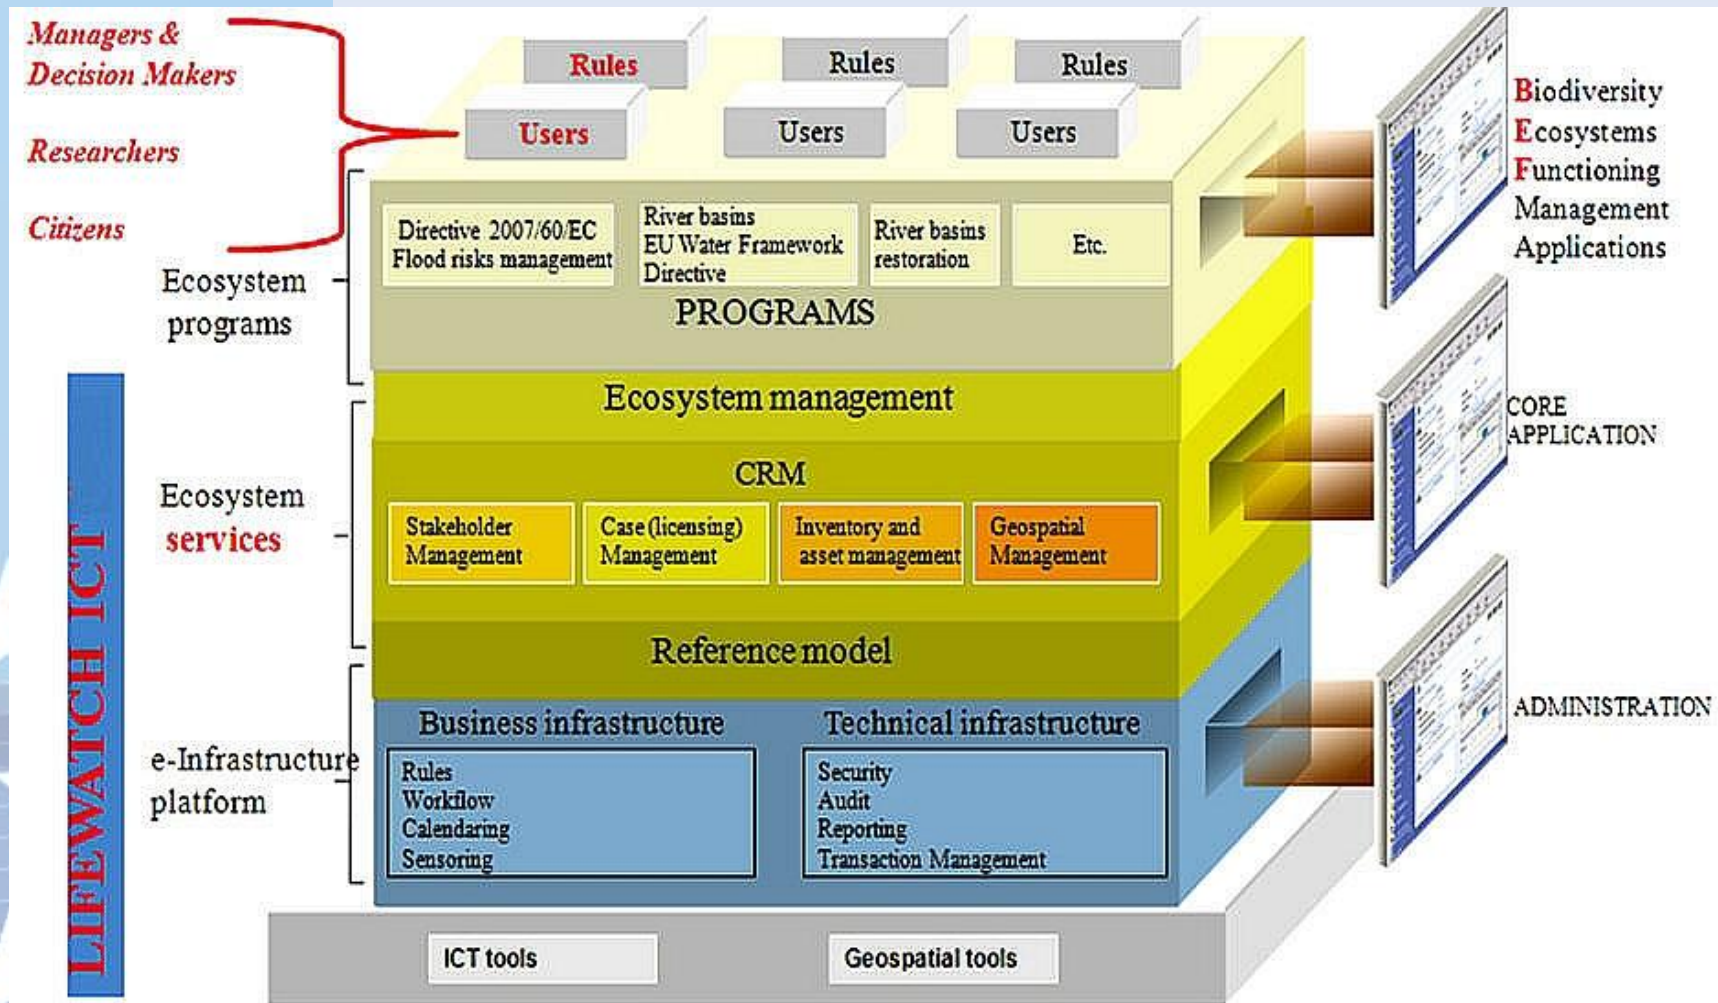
Managers & Decision Makers

Researchers

Citizens

Rules

Rules

Rules

Users

Users

Users

Ecosystem programs

Directive 2007/60/EC Flood risks management

River basins EU Water Framework Directive

River basins restoration

Etc.

PROGRAMS

Ecosystem management

Ecosystem services

CRM

Stakeholder Management

Case (licensing) Management

Inventory and asset management

Geospatial Management

Reference model

e-Infrastructure platform

Business infrastructure

Rules
Workflow
Calendaring
Sensoring

Technical infrastructure

Security
Audit
Reporting
Transaction Management

ICT tools

Geospatial tools

LIFEWATCH ICT

Biodiversity Ecosystems Functioning Management Applications

CORE APPLICATION

ADMINISTRATION